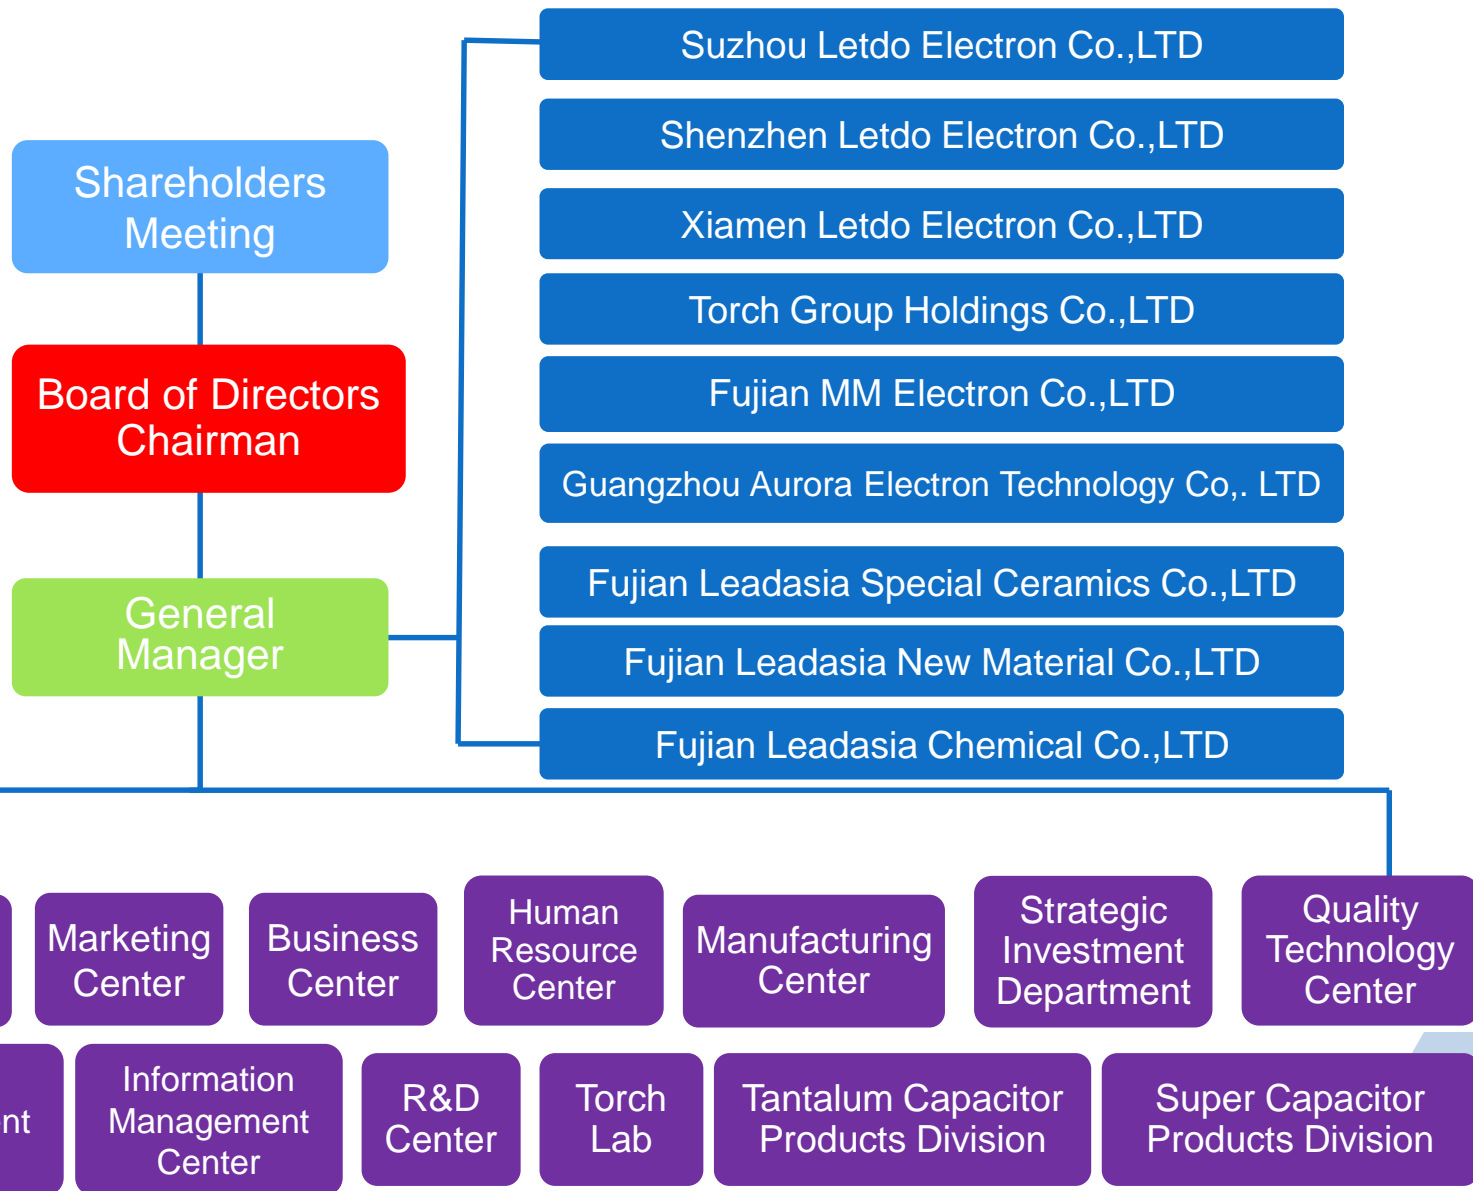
Suzhou Letdo Electron Co.,LTD

Shenzhen Letdo Electron Co.,LTD

Xiamen Letdo Electron Co.,LTD

Torch Group Holdings Co.,LTD

Fujian MM Electron Co.,LTD

Guangzhou Aurora Electron Technology Co,. LTD

Fujian Leadasia Special Ceramics Co.,LTD

Fujian Leadasia New Material Co.,LTD

Fujian Leadasia Chemical Co.,LTD

Shareholders Meeting

Board of Directors Chairman

General Manager

Marketing Center

Business Center

Human Resource Center

Manufacturing Center

Strategic Investment Department

Quality Technology Center

nt

Information Management Center

R&D Center

Torch Lab

Tantalum Capacitor Products Division

Super Capacitor Products Division